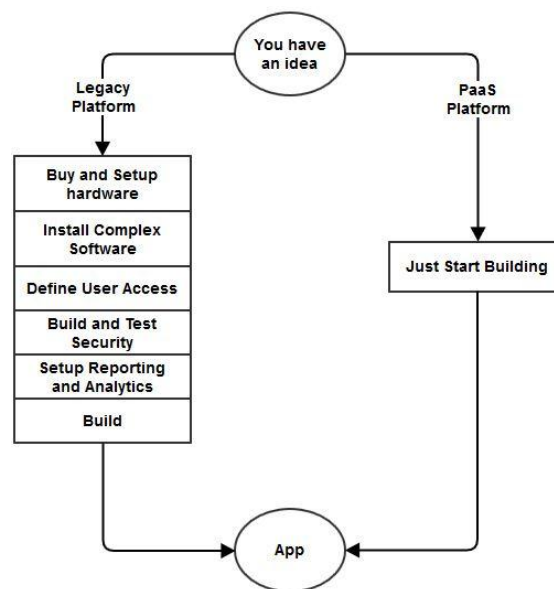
You have an idea

Legacy Platform

PaaS Platform

Buy and Setup hardware

Install Complex Software

Define User Access

Build and Test Security

Setup Reporting and Analytics

Build

Just Start Building

App